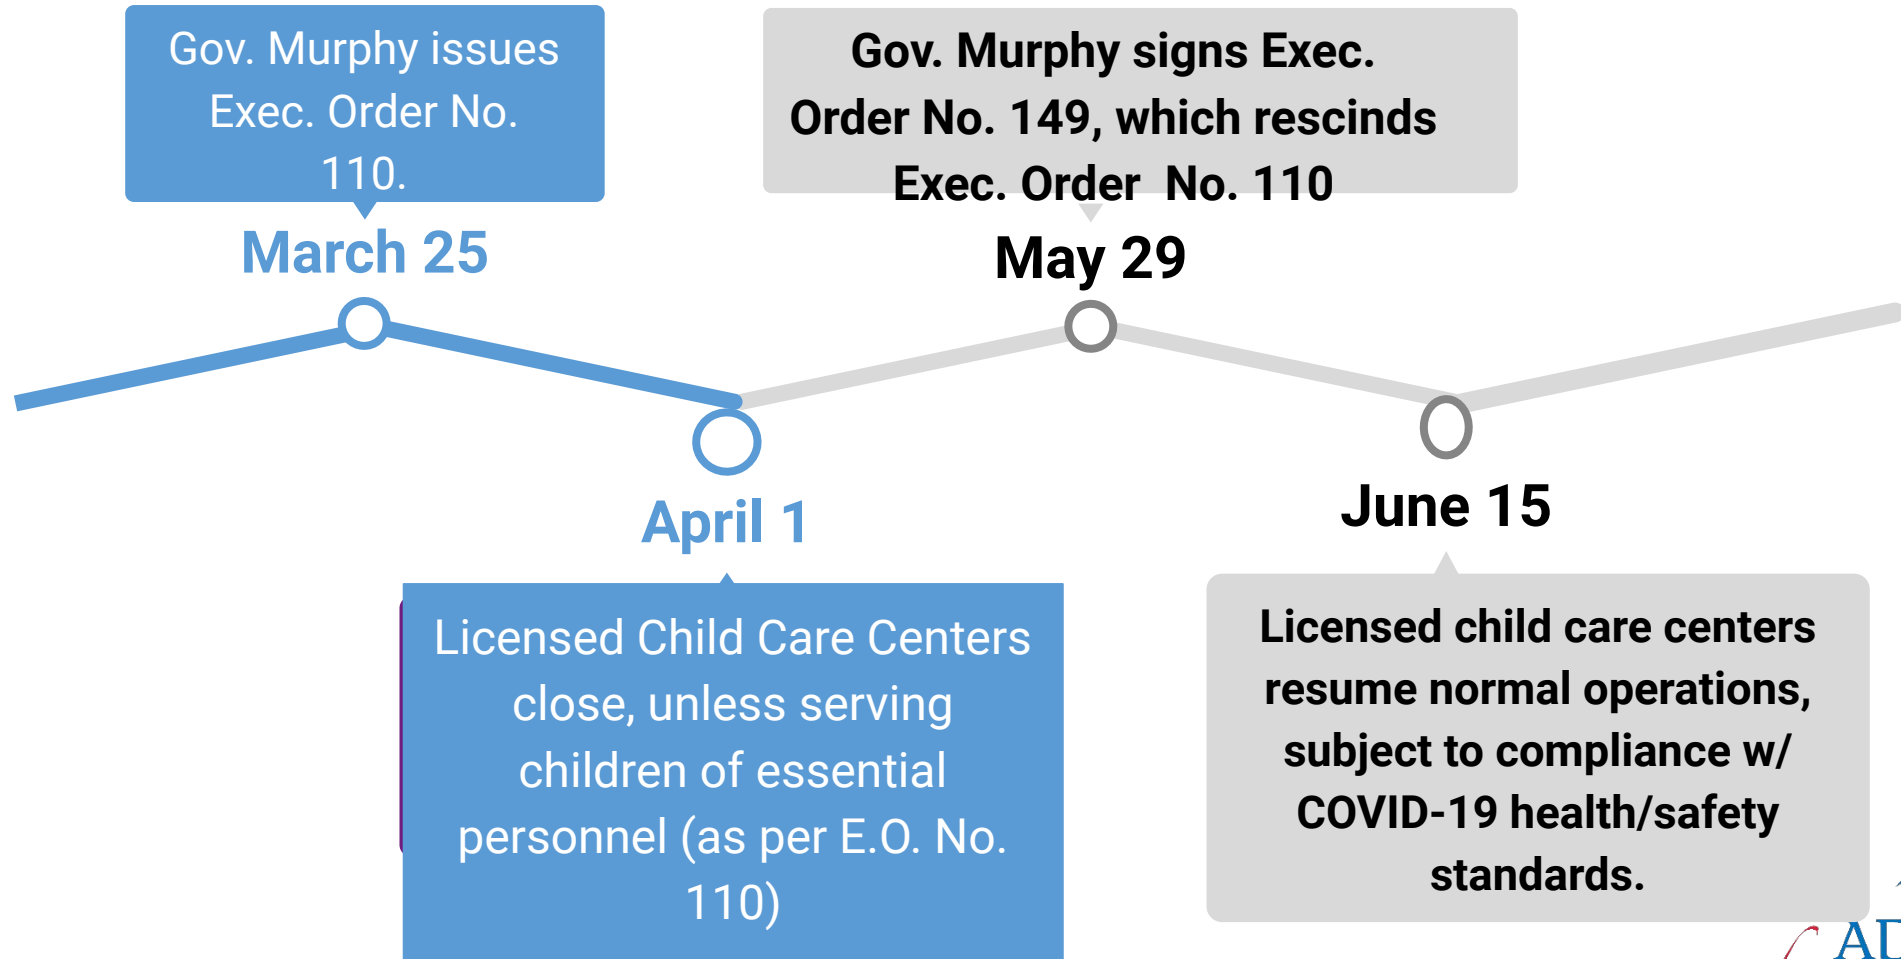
Gov. Murphy issues Exec. Order No. 110.

March 25

Gov. Murphy signs Exec. Order No. 149, which rescinds Exec. Order No. 110

May 29

April 1

Licensed Child Care Centers close, unless serving children of essential personnel (as per E.O. No. 110)

June 15

Licensed child care centers resume normal operations, subject to compliance w/ COVID-19 health/safety standards.

AD